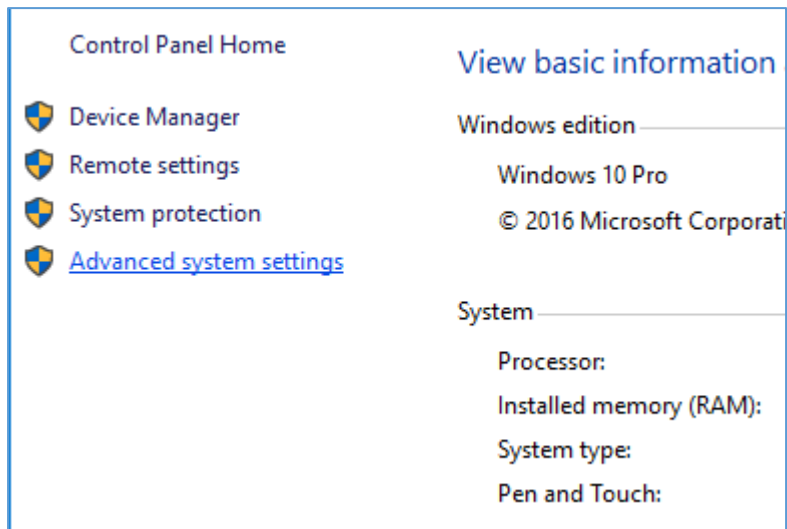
Control Panel Home

Device Manager

Remote settings

System protection

Advanced system settings

View basic information

Windows edition

Windows 10 Pro

© 2016 Microsoft Corporati

System

Processor:

Installed memory (RAM):

System type:

Pen and Touch: